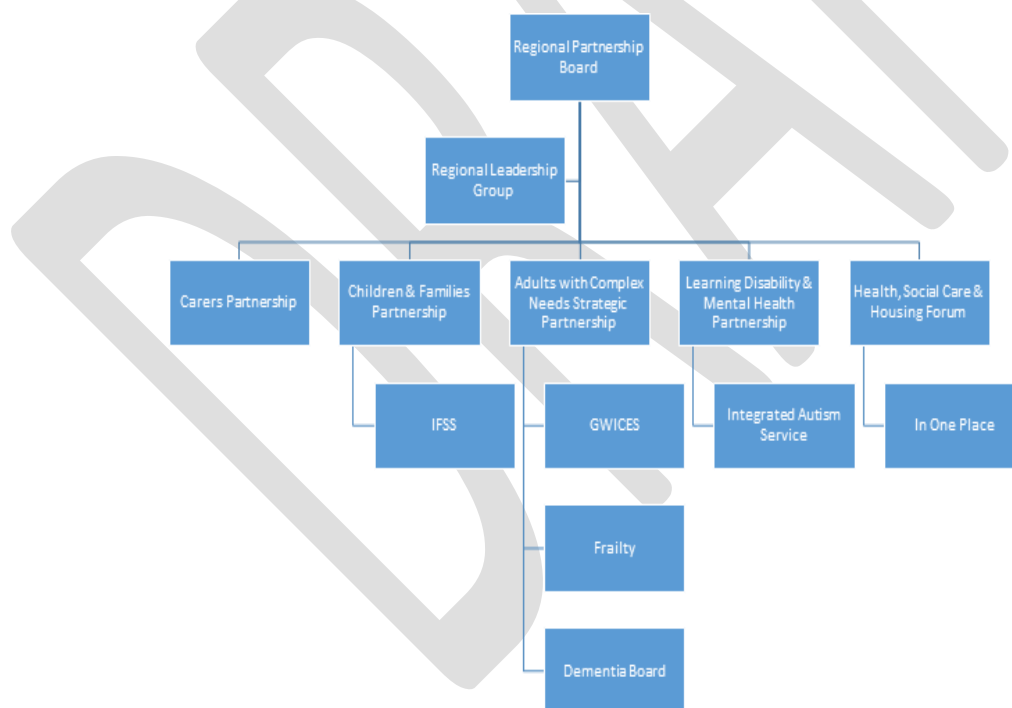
Regional Partnership Board

Regional Leadership Group

Carers Partnership

Children & Families Partnership

Adults with Complex Needs Strategic Partnership

Learning Disability & Mental Health Partnership

Health, Social Care & Housing Forum

IFSS

GWICES

Integrated Autism Service

In One Place

Frailty

Dementia Board

DRAFT